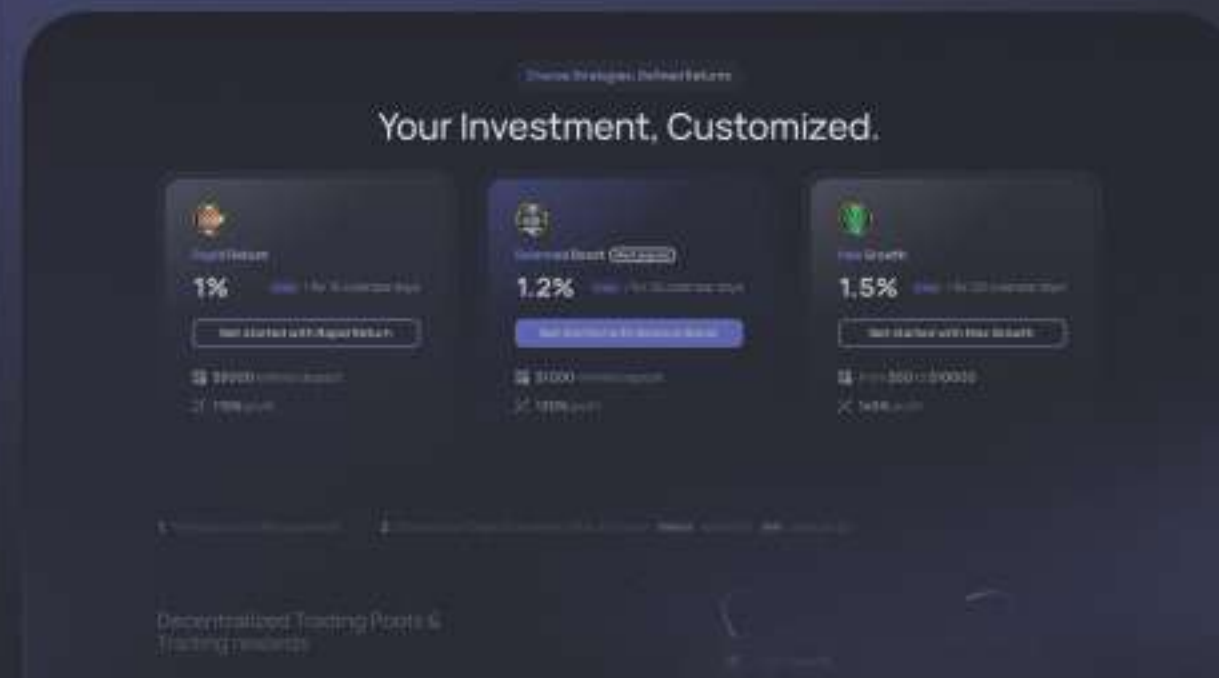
Choose Strategies. Defined Returns

Your Investment, Customized.

Rapid Return

1%

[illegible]

Get started with Rapid Return

$5000 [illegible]

110% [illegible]

Balanced Boost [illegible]

1.2%

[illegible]

Get started with Balanced Boost

$1000 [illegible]

120% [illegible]

Max Growth

1.5%

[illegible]

Get started with Max Growth

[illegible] 500 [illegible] 10000

145% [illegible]

1. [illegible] 2. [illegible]

Decentralized Trading Pools & Trading rewards